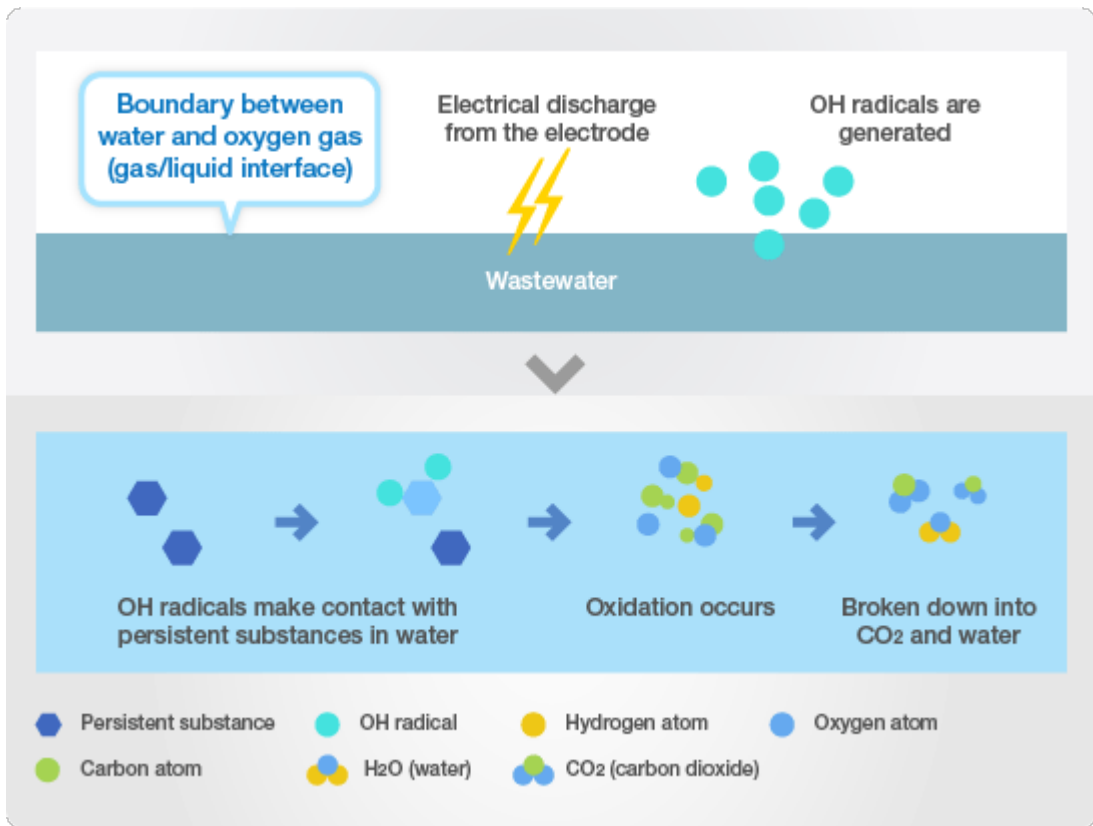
Boundary between water and oxygen gas (gas/liquid interface)

Electrical discharge from the electrode

OH radicals are generated

Wastewater

OH radicals make contact with persistent substances in water

Oxidation occurs

Broken down into $CO_2$ and water

Persistent substance

OH radical

Hydrogen atom

Oxygen atom

Carbon atom

$H_2O$ (water)

$CO_2$ (carbon dioxide)